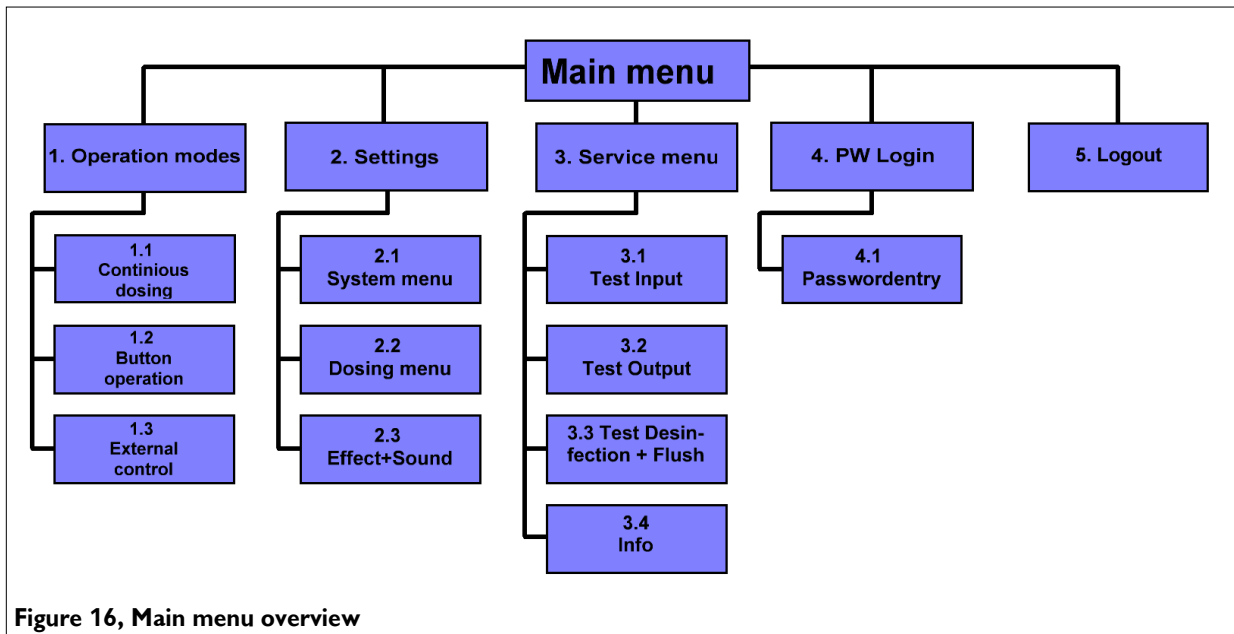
Main menu

1. Operation modes

1.1 Continious dosing

1.2 Button operation

1.3 External control

2. Settings

2.1 System menu

2.2 Dosing menu

2.3 Effect+Sound

3. Service menu

3.1 Test Input

3.2 Test Output

3.3 Test Desinfection + Flush

3.4 Info

4. PW Login

4.1 Passwordentry

5. Logout

Figure 16, Main menu overview